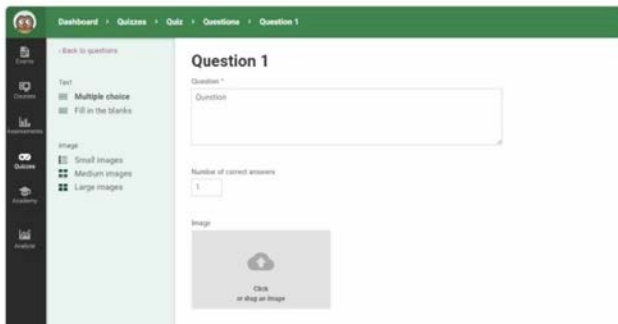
Dashboard › Quizzes › Quiz › Questions › Question 1

Events
Courses
Assessments
Quizzes
Academy
Analysis

‹ Back to questions

Text
Multiple choice
Fill in the blanks

Image
Small images
Medium images
Large images

Question 1

Question *

Question

Number of correct answers

1

Image

Click
or drag an image